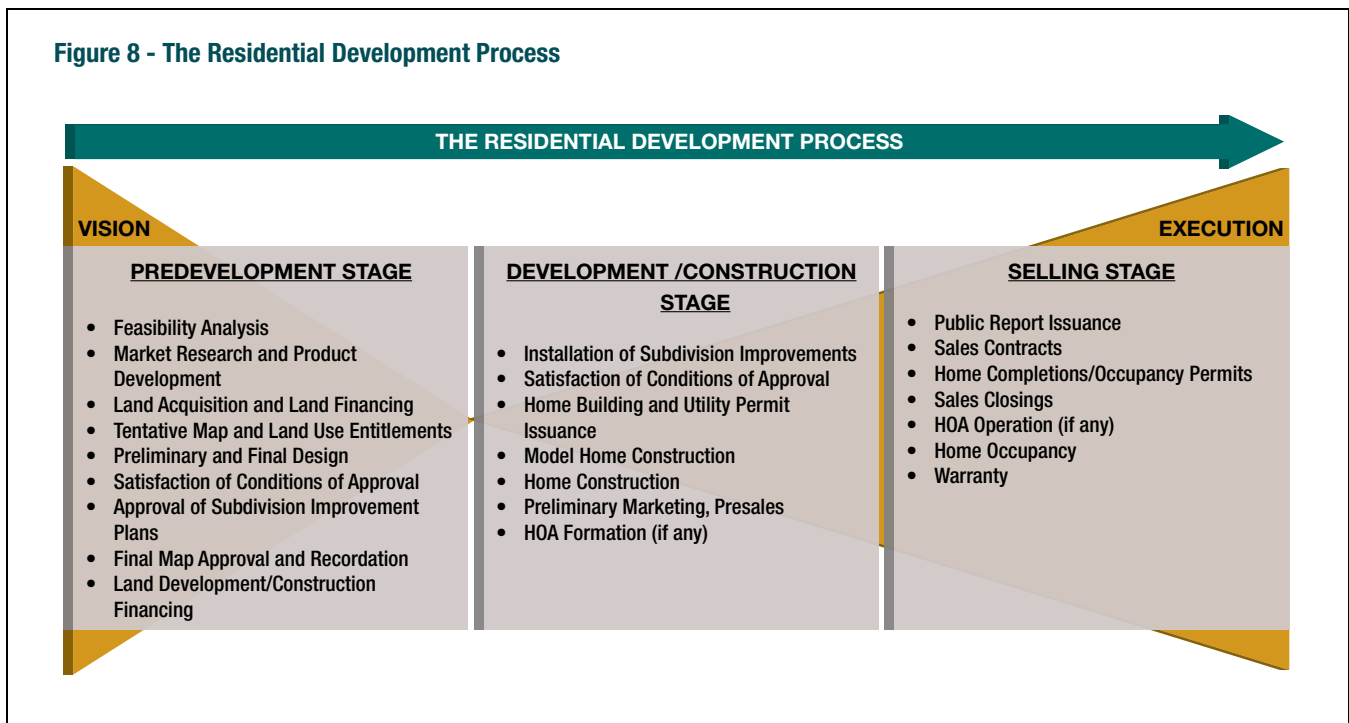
Figure 8 - The Residential Development Process

THE RESIDENTIAL DEVELOPMENT PROCESS

VISION

EXECUTION

PREDEVELOPMENT STAGE

- Feasibility Analysis
- Market Research and Product Development
- Land Acquisition and Land Financing
- Tentative Map and Land Use Entitlements
- Preliminary and Final Design
- Satisfaction of Conditions of Approval
- Approval of Subdivision Improvement Plans
- Final Map Approval and Recordation
- Land Development/Construction Financing

DEVELOPMENT /CONSTRUCTION STAGE

- Installation of Subdivision Improvements
- Satisfaction of Conditions of Approval
- Home Building and Utility Permit Issuance
- Model Home Construction
- Home Construction
- Preliminary Marketing, Presales
- HOA Formation (if any)

SELLING STAGE

- Public Report Issuance
- Sales Contracts
- Home Completions/Occupancy Permits
- Sales Closings
- HOA Operation (if any)
- Home Occupancy
- Warranty